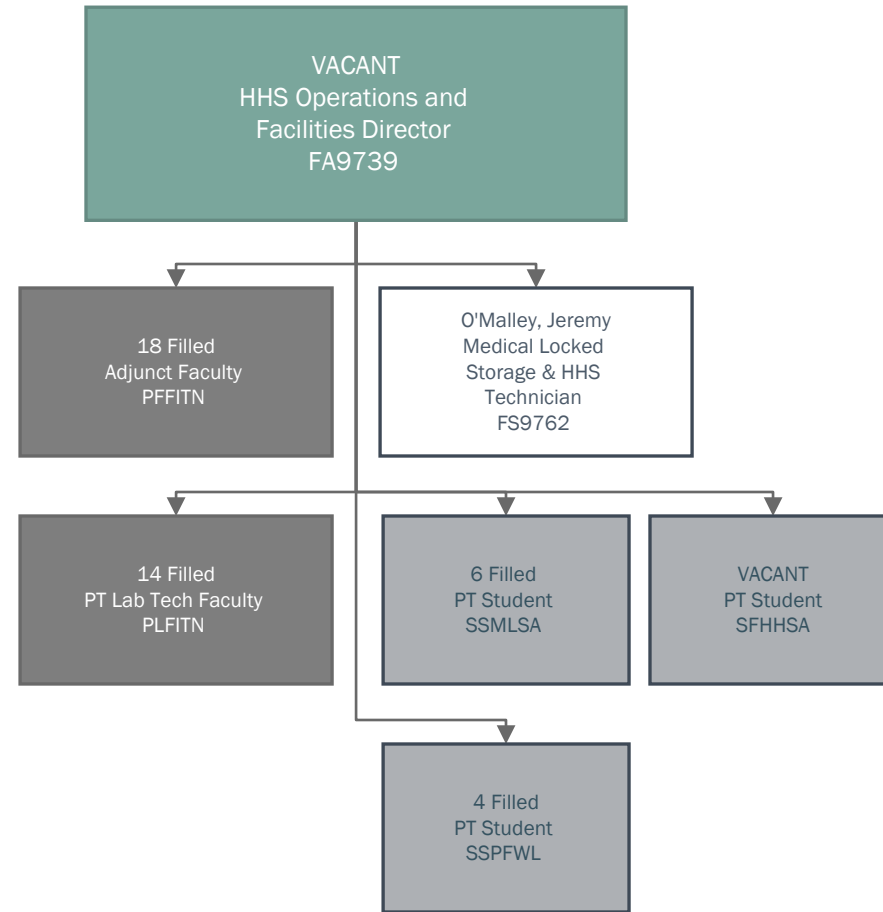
VACANT
HHS Operations and Facilities Director
FA9739

18 Filled
Adjunct Faculty
PFFITN

O'Malley, Jeremy
Medical Locked Storage & HHS Technician
FS9762

14 Filled
PT Lab Tech Faculty
PLFITN

6 Filled
PT Student
SSMLSA

VACANT
PT Student
SFHHSA

4 Filled
PT Student
SSPFWL